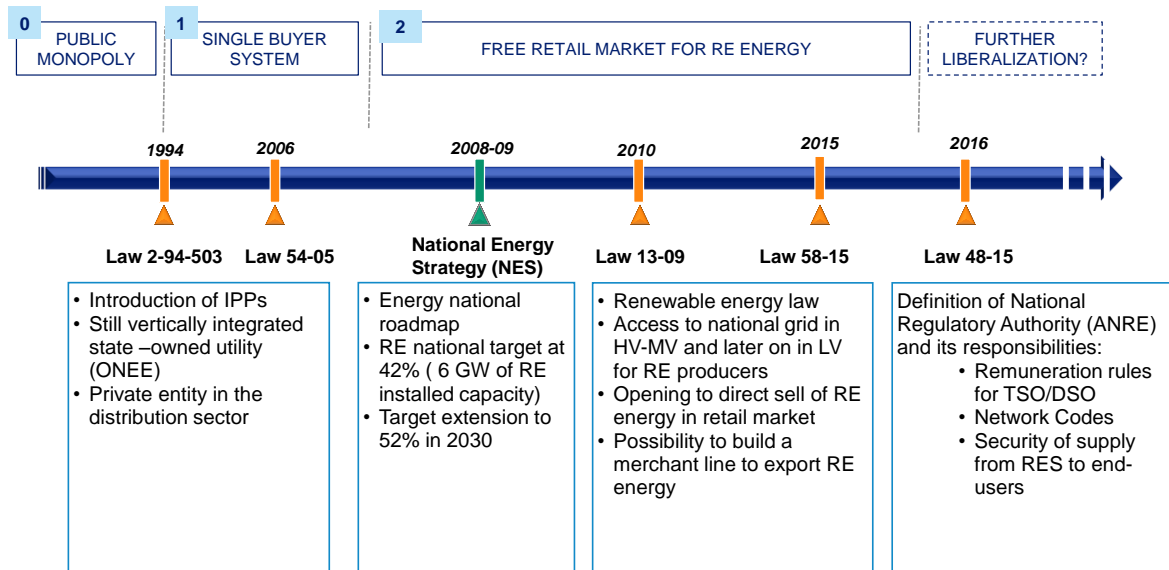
0 PUBLIC MONOPOLY

1 SINGLE BUYER SYSTEM

2 FREE RETAIL MARKET FOR RE ENERGY

FURTHER LIBERALIZATION?

1994

2006

2008-09

2010

2015

2016

Law 2-94-503

Law 54-05

National Energy Strategy (NES)

Law 13-09

Law 58-15

Law 48-15

• Introduction of IPPs
• Still vertically integrated state –owned utility (ONEE)
• Private entity in the distribution sector

• Energy national roadmap
• RE national target at 42% ( 6 GW of RE installed capacity)
• Target extension to 52% in 2030

• Renewable energy law
• Access to national grid in HV-MV and later on in LV for RE producers
• Opening to direct sell of RE energy in retail market
• Possibility to build a merchant line to export RE energy

Definition of National Regulatory Authority (ANRE) and its responsibilities:
• Remuneration rules for TSO/DSO
• Network Codes
• Security of supply from RES to end-users